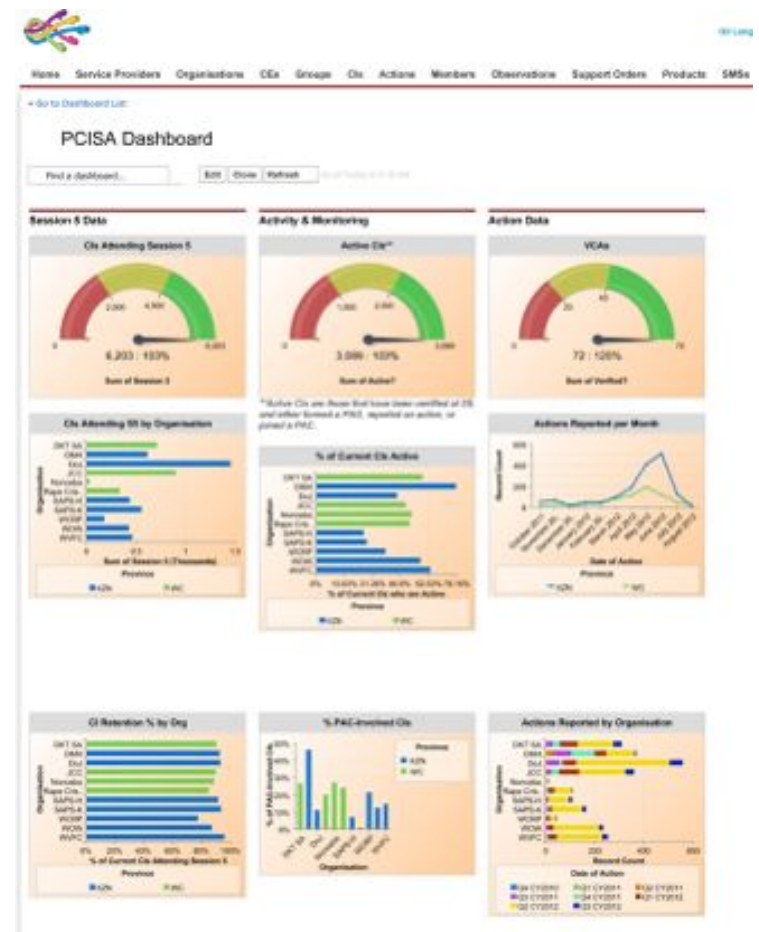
Home Service Providers Organisations CEs Groups CIs Actions Members Observations Support Orders Products SMSs

« Go to Dashboard List

PCISA Dashboard

Find a dashboard... Edit Clone Refresh

Session 5 Data

CIs Attending Session 5

0 2,000 4,000 6,000

6,203 : 103%

Sum of Session 5

CIs Attending S5 by Organisation

DKT SA
DMA
Dcs
JCC
Nonceba
Rape Cris..
SAPS-N
SAPS-K
WCRP
WOW
WVPC

Organisation

0 0.5 1 1.5

Sum of Session 5 (Thousands)

Province

KZN WC

Activity & Monitoring

Active CIs**

0 1,000 2,000 3,000

3,099 : 103%

Sum of Active?

**Active CIs are those that have been certified at S5 and either formed a PAG, reported an action, or joined a PAC.

% of Current CIs Active

DKT SA
DMA
Dcs
JCC
Nonceba
Rape Cris..
SAPS-N
SAPS-K
WCRP
WOW
WVPC

Organisation

0% 10.63% 21.26% 40.0% 52.63% 78.16%

% of Current CIs who are Active

Province

KZN WC

Action Data

VCAs

0 20 40 70

72 : 120%

Sum of Verified?

Actions Reported per Month

Record Count

Date of Action

Province

KZN WC

CI Retention % by Org

DKT SA
DMA
Dcs
JCC
Nonceba
Rape Cris..
SAPS-N
SAPS-K
WCRP
WOW
WVPC

Organisation

0% 20% 40% 60% 80% 100%

% of Current CIs Attending Session 5

Province

KZN WC

%-PAC-involved CIs

% of PAC-involved CIs

Province

KZN
WC

Organisation

Actions Reported by Organisation

DKT SA
DMA
Dcs
JCC
Nonceba
Rape Cris..
SAPS-N
SAPS-K
WCRP
WOW
WVPC

Organisation

0 200 400 600

Record Count

Date of Action

Q4 CY2010 Q1 CY2011 Q2 CY2011 Q3 CY2011 Q4 CY2011 Q1 CY2012 Q2 CY2012 Q3 CY2012